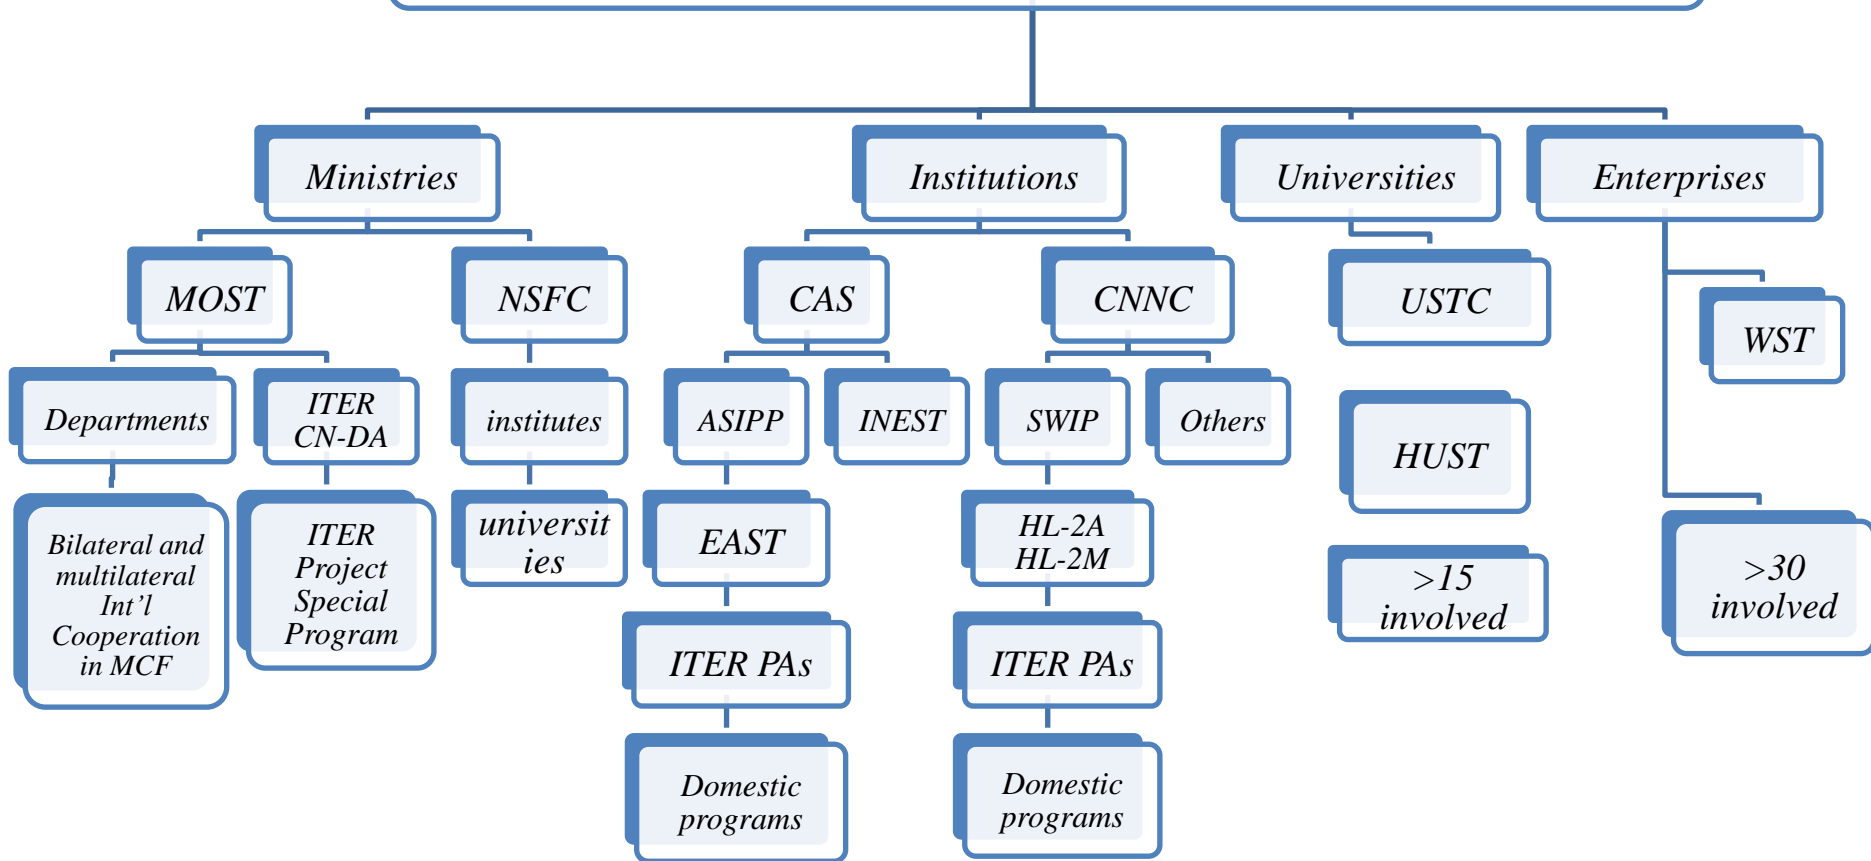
Ministries

Institutions

Universities

Enterprises

MOST

NSFC

CAS

CNNC

USTC

WST

Departments

ITER CN-DA

institutes

ASIPP

INEST

SWIP

Others

HUST

Bilateral and multilateral Int'l Cooperation in MCF

ITER Project Special Program

universit ies

EAST

HL-2A HL-2M

>15 involved

>30 involved

ITER PAs

ITER PAs

Domestic programs

Domestic programs